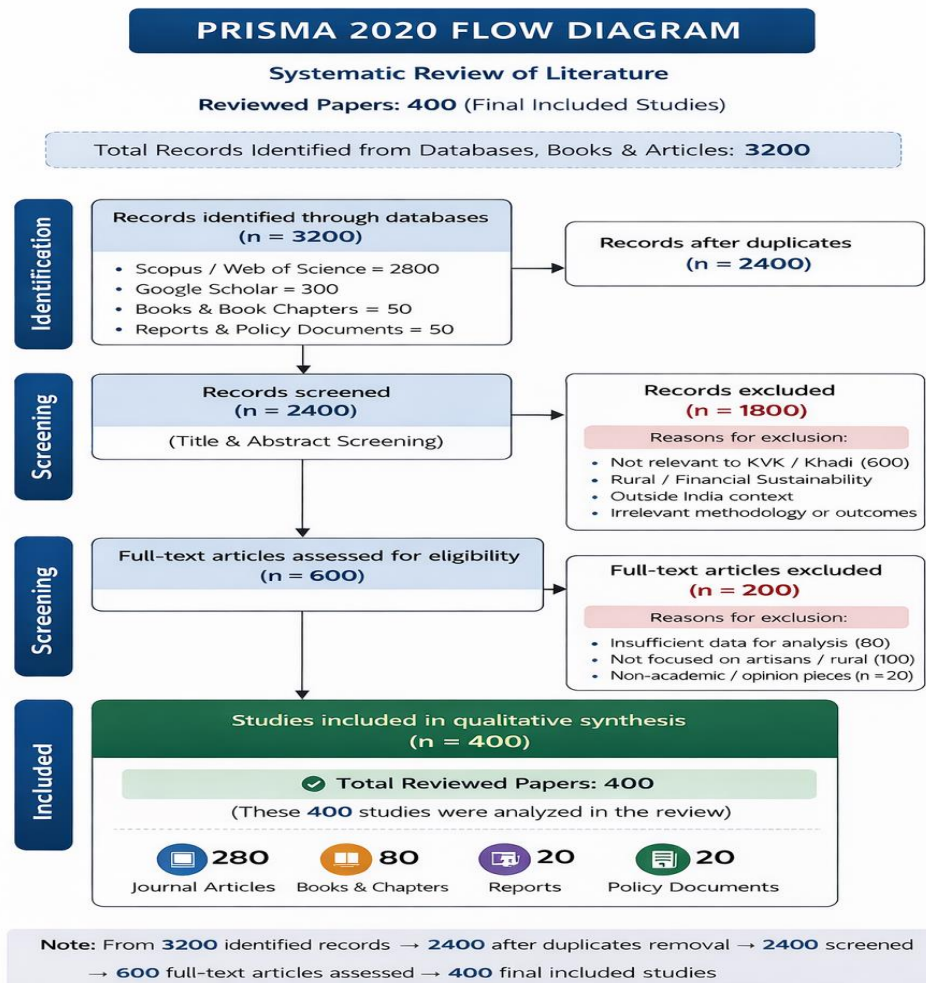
PRISMA 2020 FLOW DIAGRAM

Systematic Review of Literature

Reviewed Papers: 400 (Final Included Studies)

Total Records Identified from Databases, Books & Articles: 3200

Identification

Records identified through databases
(n = 3200)

- Scopus / Web of Science = 2800
- Google Scholar = 300
- Books & Book Chapters = 50
- Reports & Policy Documents = 50

Records after duplicates
(n = 2400)

Screening

Records screened
(n = 2400)
(Title & Abstract Screening)

Records excluded
(n = 1800)
Reasons for exclusion:
- Not relevant to KVK / Khadi (600)
- Rural / Financial Sustainability
- Outside India context
- Irrelevant methodology or outcomes

Screening

Full-text articles assessed for eligibility
(n = 600)

Full-text articles excluded
(n = 200)
Reasons for exclusion:
- Insufficient data for analysis (80)
- Not focused on artisans / rural (100)
- Non-academic / opinion pieces (n = 20)

Included

Studies included in qualitative synthesis
(n = 400)

Total Reviewed Papers: 400
(These 400 studies were analyzed in the review)

280 Journal Articles
80 Books & Chapters
20 Reports
20 Policy Documents

Note: From 3200 identified records → 2400 after duplicates removal → 2400 screened → 600 full-text articles assessed → 400 final included studies